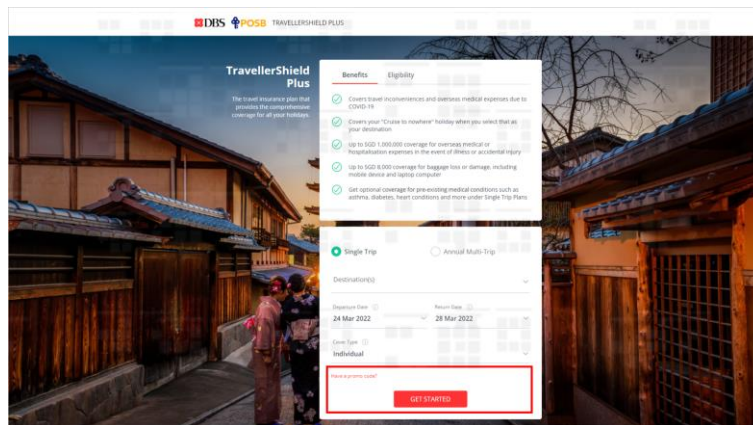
DBS POSB TRAVELLERSHIELD PLUS

TravellerShield Plus

The travel insurance plan that provides the comprehensive coverage for all your holidays.

Benefits Eligibility

Covers travel inconveniences and overseas medical expenses due to COVID-19

Covers your "Cruise to nowhere" holiday when you select that as your destination

Up to SGD 1,000,000 coverage for overseas medical or hospitalisation expenses in the event of illness or accidental injury

Up to SGD 8,000 coverage for baggage loss or damage, including mobile device and laptop computer

Get optional coverage for pre-existing medical conditions such as asthma, diabetes, heart conditions and more under Single Trip Plans

Single Trip

Annual Multi-Trip

Destination(s)

Departure Date
24 Mar 2022

Return Date
28 Mar 2022

Cover Type
Individual

Have a promo code?

GET STARTED